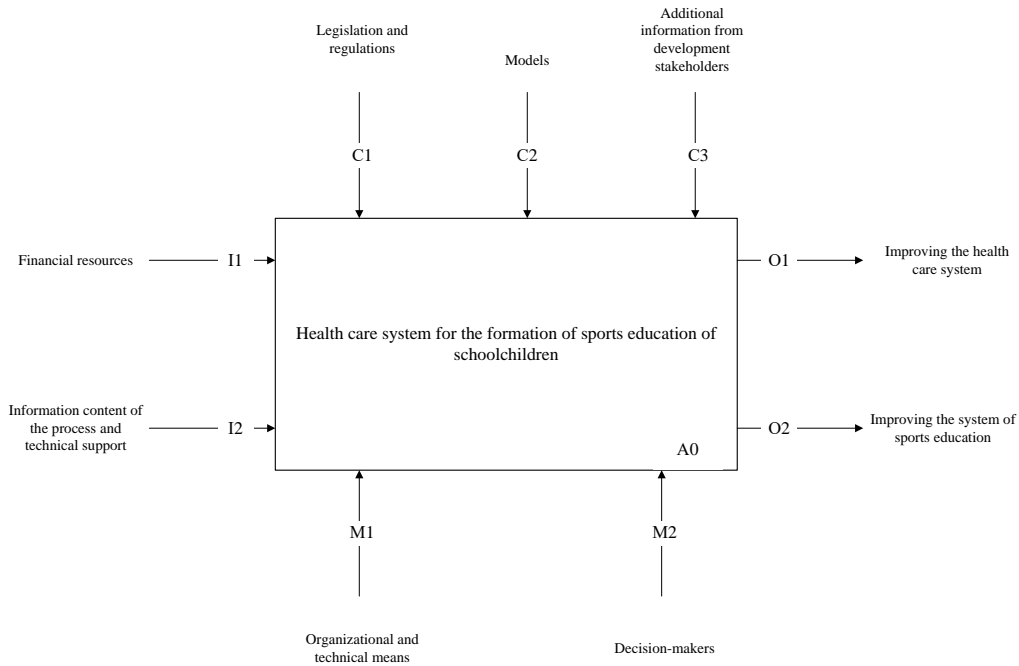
Legislation and regulations

Models

Additional information from development stakeholders

C1

C2

C3

Financial resources

I1

O1

Improving the health care system

Health care system for the formation of sports education of schoolchildren

Information content of the process and technical support

I2

O2

Improving the system of sports education

A0

M1

M2

Organizational and technical means

Decision-makers